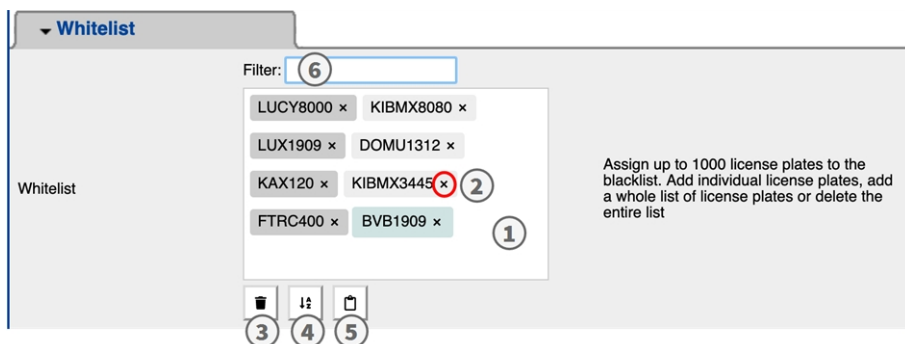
Whitelist

Filter: 6

LUCY8000 × KIBMX8080 ×

LUX1909 × DOMU1312 ×

KAX120 × KIBMX3445 × 2

FTRC400 × BVB1909 ×

1

Whitelist

Assign up to 1000 license plates to the blacklist. Add individual license plates, add a whole list of license plates or delete the entire list

3 4 5